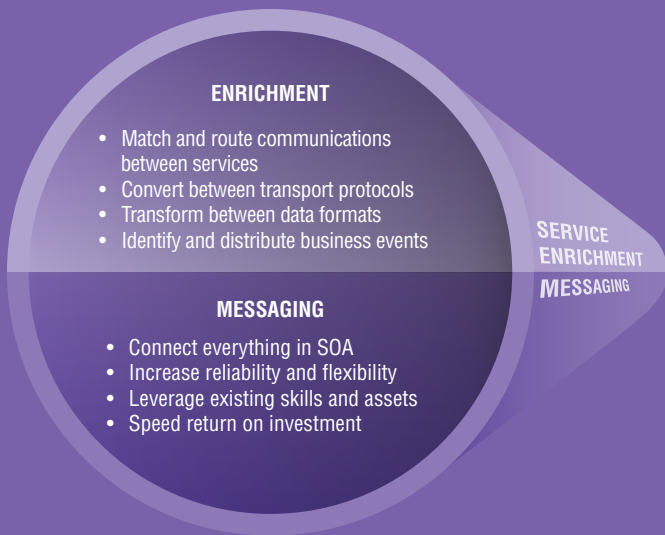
ENRICHMENT

- Match and route communications between services
- Convert between transport protocols
- Transform between data formats
- Identify and distribute business events

MESSAGING

- Connect everything in SOA
- Increase reliability and flexibility
- Leverage existing skills and assets
- Speed return on investment

SERVICE
ENRICHMENT
MESSAGING